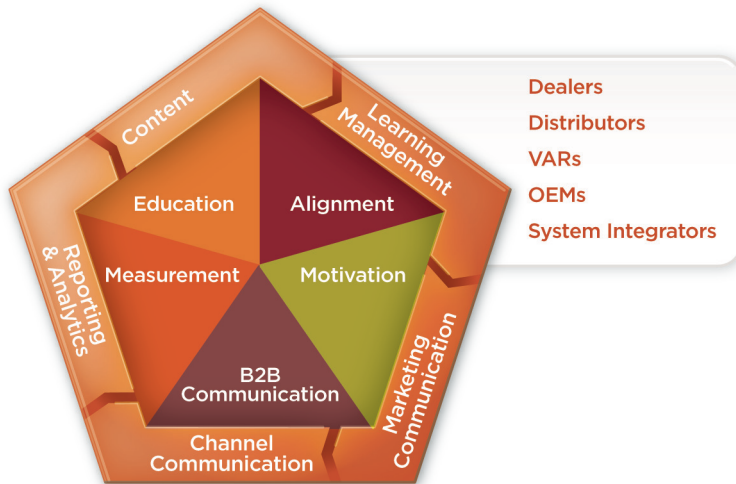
Content

Learning Management

Marketing Communication

Channel Communication

Reporting & Analytics

Education

Alignment

Measurement

Motivation

B2B Communication

Dealers
Distributors
VARs
OEMs
System Integrators